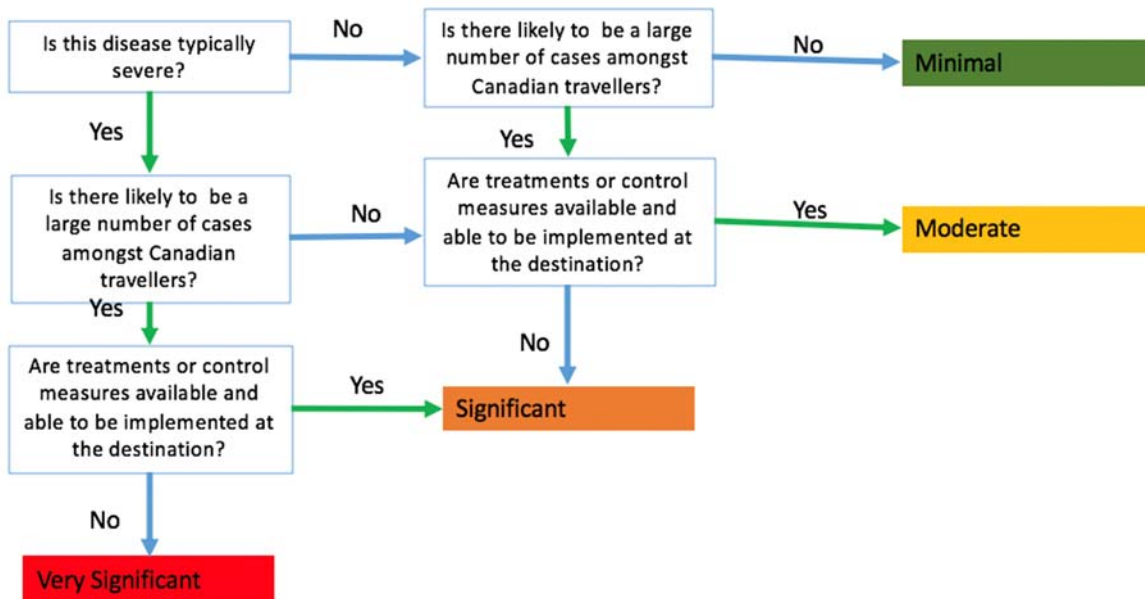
Is this disease typically severe?

No

Is there likely to be a large number of cases amongst Canadian travellers?

No

Minimal

Yes

Yes

Is there likely to be a large number of cases amongst Canadian travellers?

No

Are treatments or control measures available and able to be implemented at the destination?

Yes

Moderate

Yes

No

Are treatments or control measures available and able to be implemented at the destination?

Yes

Significant

No

Very Significant